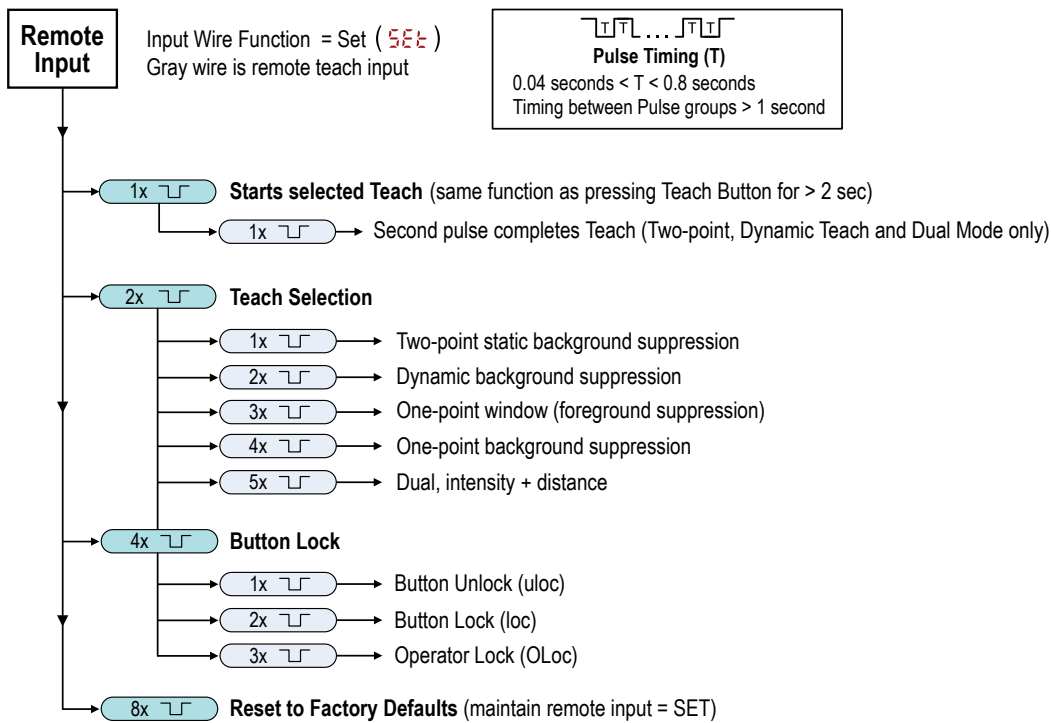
Remote Input

Input Wire Function = Set ( SEt )
Gray wire is remote teach input

T T ... T T
Pulse Timing (T)
0.04 seconds < T < 0.8 seconds
Timing between Pulse groups > 1 second

1x **Starts selected Teach** (same function as pressing Teach Button for > 2 sec)

1x → Second pulse completes Teach (Two-point, Dynamic Teach and Dual Mode only)

2x **Teach Selection**

1x → Two-point static background suppression

2x → Dynamic background suppression

3x → One-point window (foreground suppression)

4x → One-point background suppression

5x → Dual, intensity + distance

4x **Button Lock**

1x → Button Unlock (uloc)

2x → Button Lock (loc)

3x → Operator Lock (OLoc)

8x **Reset to Factory Defaults** (maintain remote input = SET)